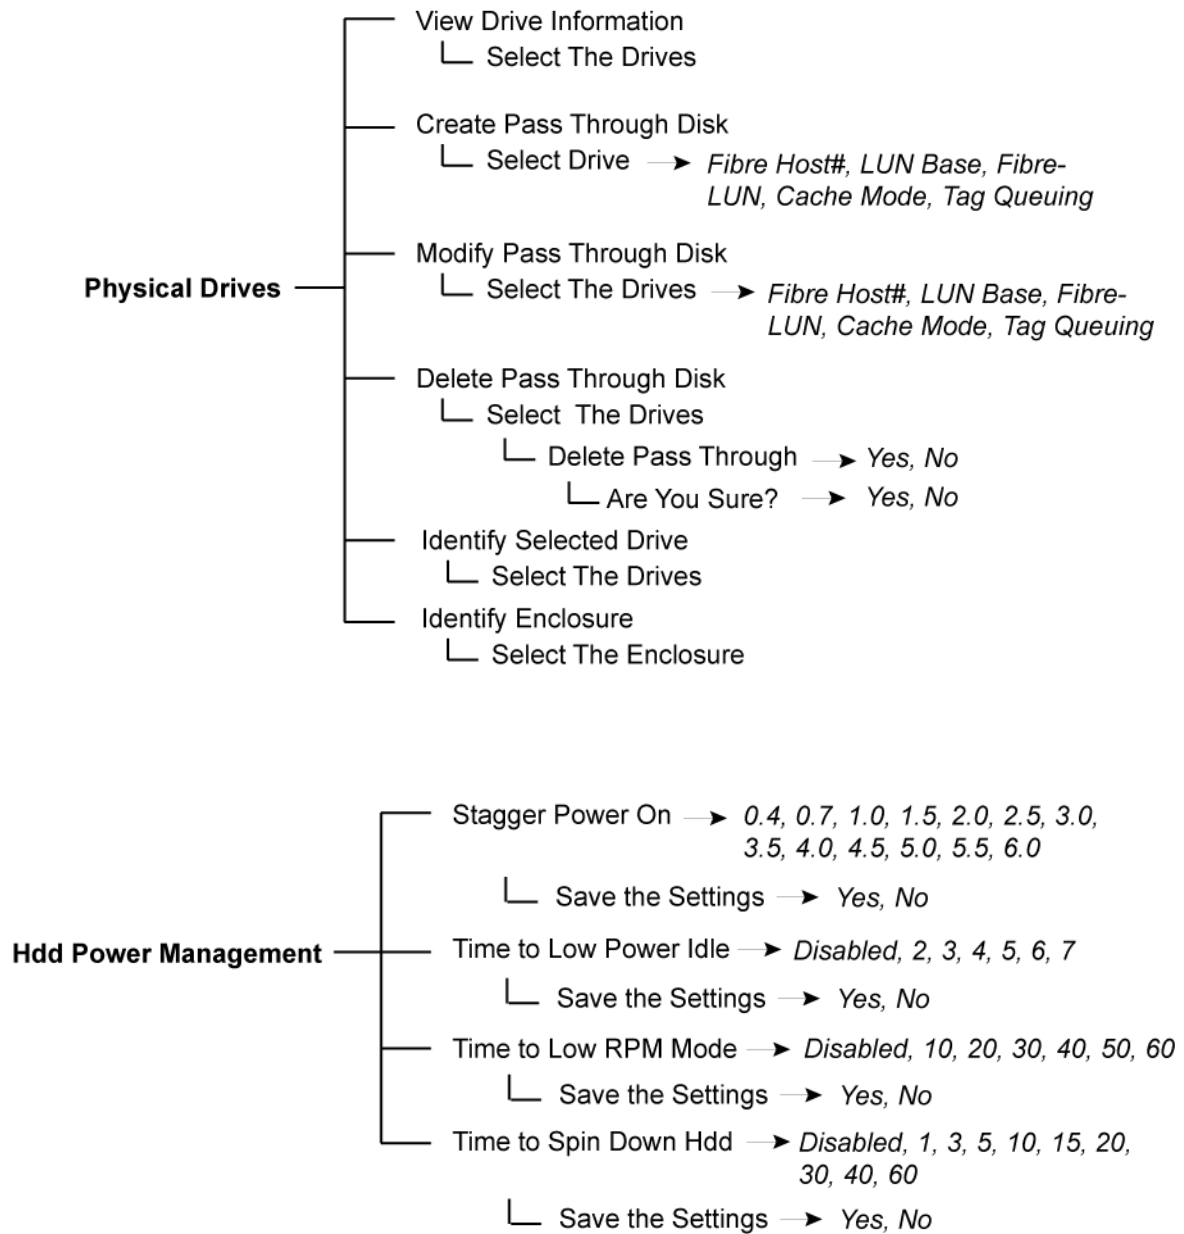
Physical Drives

View Drive Information
Select The Drives

Create Pass Through Disk
Select Drive → Fibre Host#, LUN Base, Fibre-LUN, Cache Mode, Tag Queuing

Modify Pass Through Disk
Select The Drives → Fibre Host#, LUN Base, Fibre-LUN, Cache Mode, Tag Queuing

Delete Pass Through Disk
Select The Drives
Delete Pass Through → Yes, No
Are You Sure? → Yes, No

Identify Selected Drive
Select The Drives

Identify Enclosure
Select The Enclosure

Hdd Power Management

Stagger Power On → 0.4, 0.7, 1.0, 1.5, 2.0, 2.5, 3.0, 3.5, 4.0, 4.5, 5.0, 5.5, 6.0
Save the Settings → Yes, No

Time to Low Power Idle → Disabled, 2, 3, 4, 5, 6, 7
Save the Settings → Yes, No

Time to Low RPM Mode → Disabled, 10, 20, 30, 40, 50, 60
Save the Settings → Yes, No

Time to Spin Down Hdd → Disabled, 1, 3, 5, 10, 15, 20, 30, 40, 60
Save the Settings → Yes, No